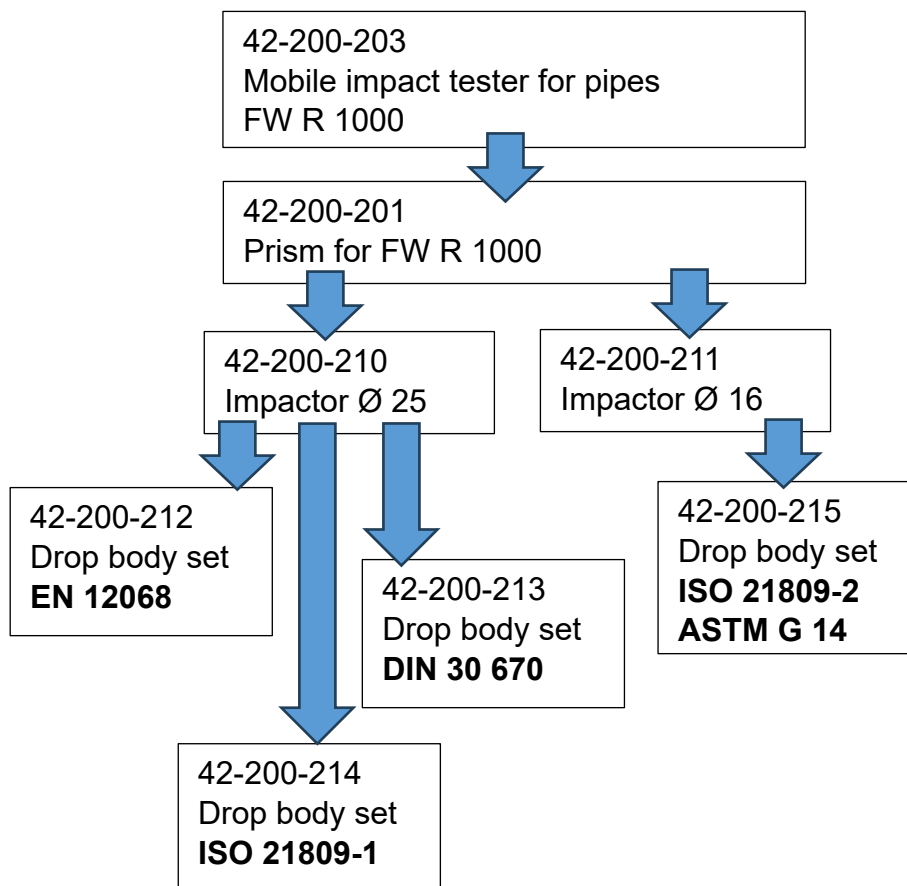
42-200-203
Mobile impact tester for pipes
FW R 1000

42-200-201
Prism for FW R 1000

42-200-210
Impactor Ø 25

42-200-211
Impactor Ø 16

42-200-212
Drop body set
**EN 12068**

42-200-213
Drop body set
**DIN 30 670**

42-200-214
Drop body set
**ISO 21809-1**

42-200-215
Drop body set
**ISO 21809-2**
**ASTM G 14**